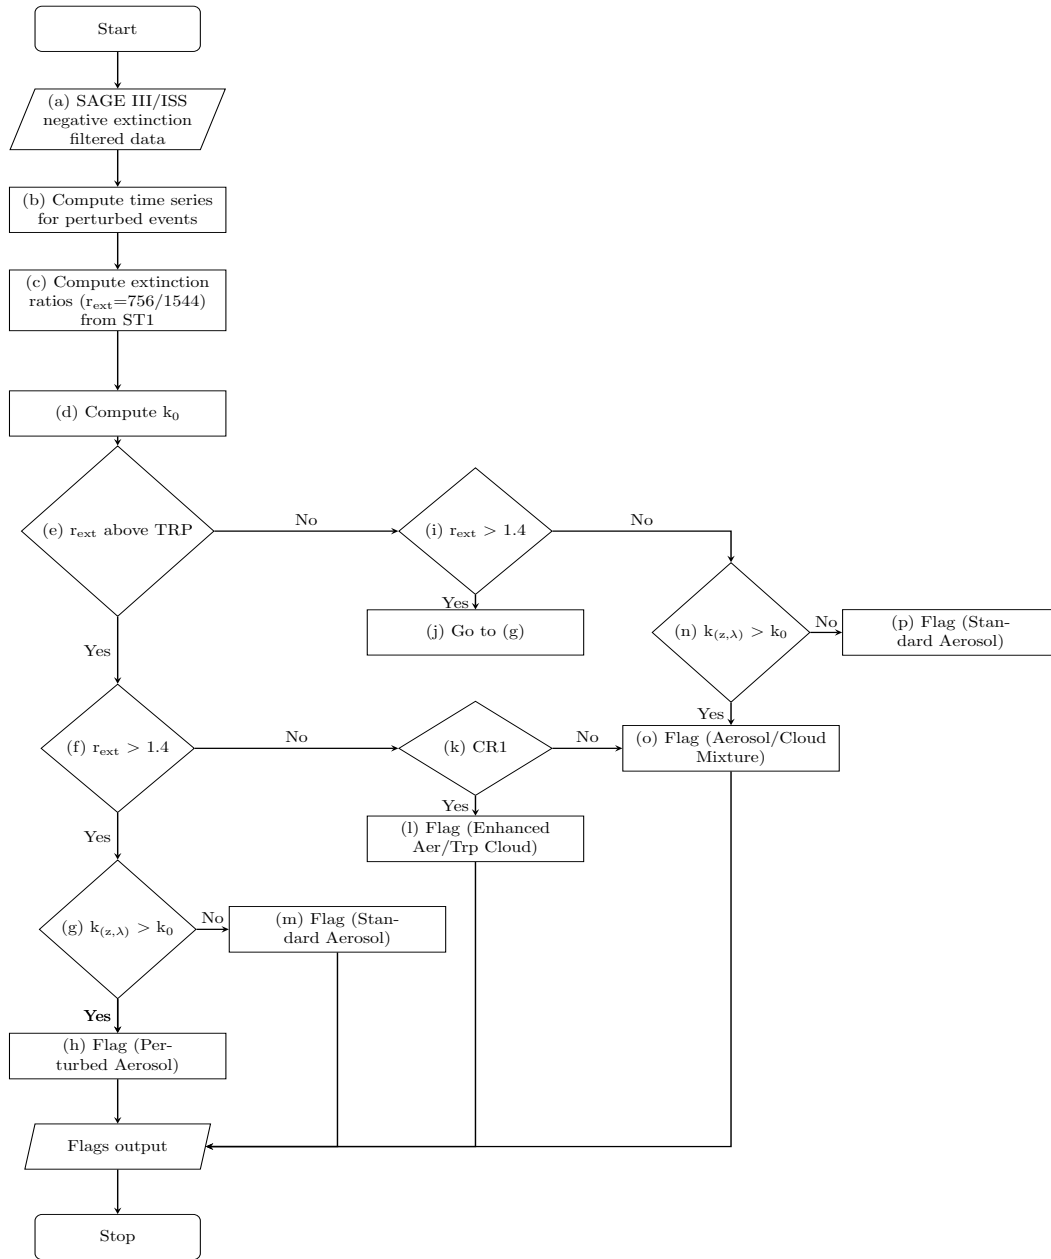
Start

(a) SAGE III/ISS negative extinction filtered data

(b) Compute time series for perturbed events

(c) Compute extinction ratios ($r_{ext}$=756/1544) from ST1

(d) Compute $k_0$

(e) $r_{ext}$ above TRP

No

(i) $r_{ext} > 1.4$

No

Yes

(j) Go to (g)

(n) $k_{(z,\lambda)} > k_0$

No

(p) Flag (Standard Aerosol)

Yes

(f) $r_{ext} > 1.4$

No

(k) CR1

No

Yes

(o) Flag (Aerosol/Cloud Mixture)

Yes

Yes

(l) Flag (Enhanced Aer/Trp Cloud)

(g) $k_{(z,\lambda)} > k_0$

No

(m) Flag (Standard Aerosol)

Yes

(h) Flag (Perturbed Aerosol)

Flags output

Stop